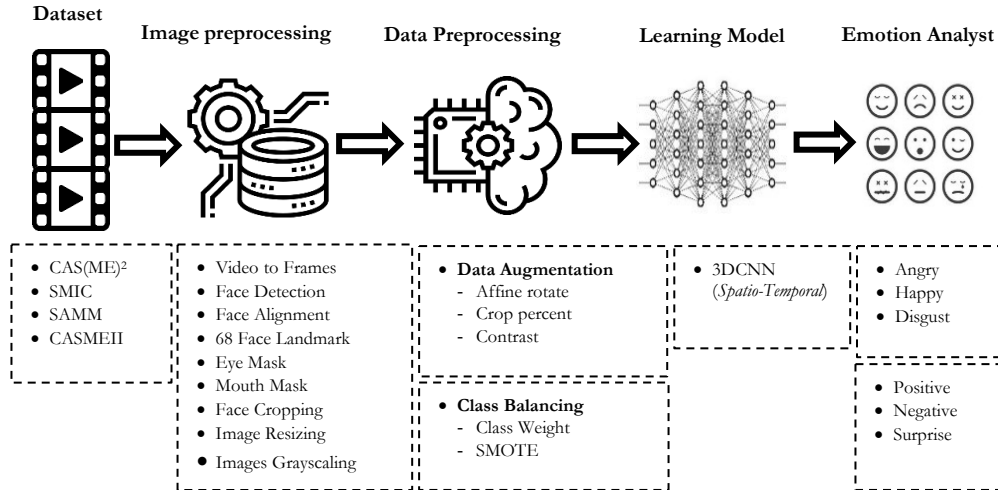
Dataset

Image preprocessing

Data Preprocessing

Learning Model

Emotion Analyst

- CAS(ME)$^2$
- SMIC
- SAMM
- CASMEII

- Video to Frames
- Face Detection
- Face Alignment
- 68 Face Landmark
- Eye Mask
- Mouth Mask
- Face Cropping
- Image Resizing
- Images Grayscaling

- **Data Augmentation**
  - Affine rotate
  - Crop percent
  - Contrast

- **Class Balancing**
  - Class Weight
  - SMOTE

- 3DCNN (*Spatio-Temporal*)

- Angry
- Happy
- Disgust

- Positive
- Negative
- Surprise